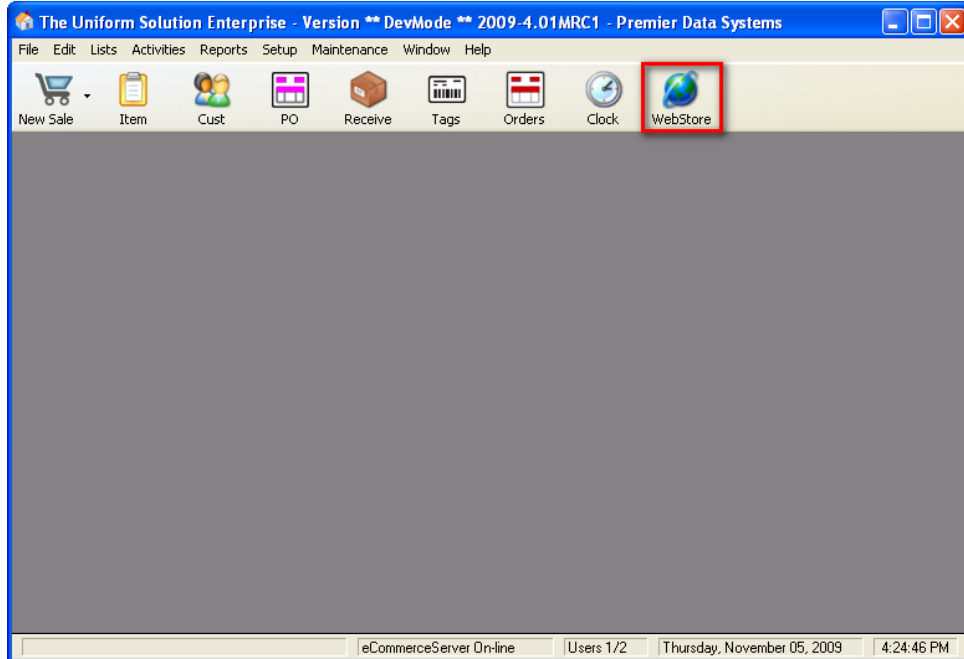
The Uniform Solution Enterprise - Version ** DevMode ** 2009-4.01MRC1 - Premier Data Systems

File Edit Lists Activities Reports Setup Maintenance Window Help

New Sale Item Cust PO Receive Tags Orders Clock WebStore

eCommerceServer On-line | Users 1/2 | Thursday, November 05, 2009 | 4:24:46 PM